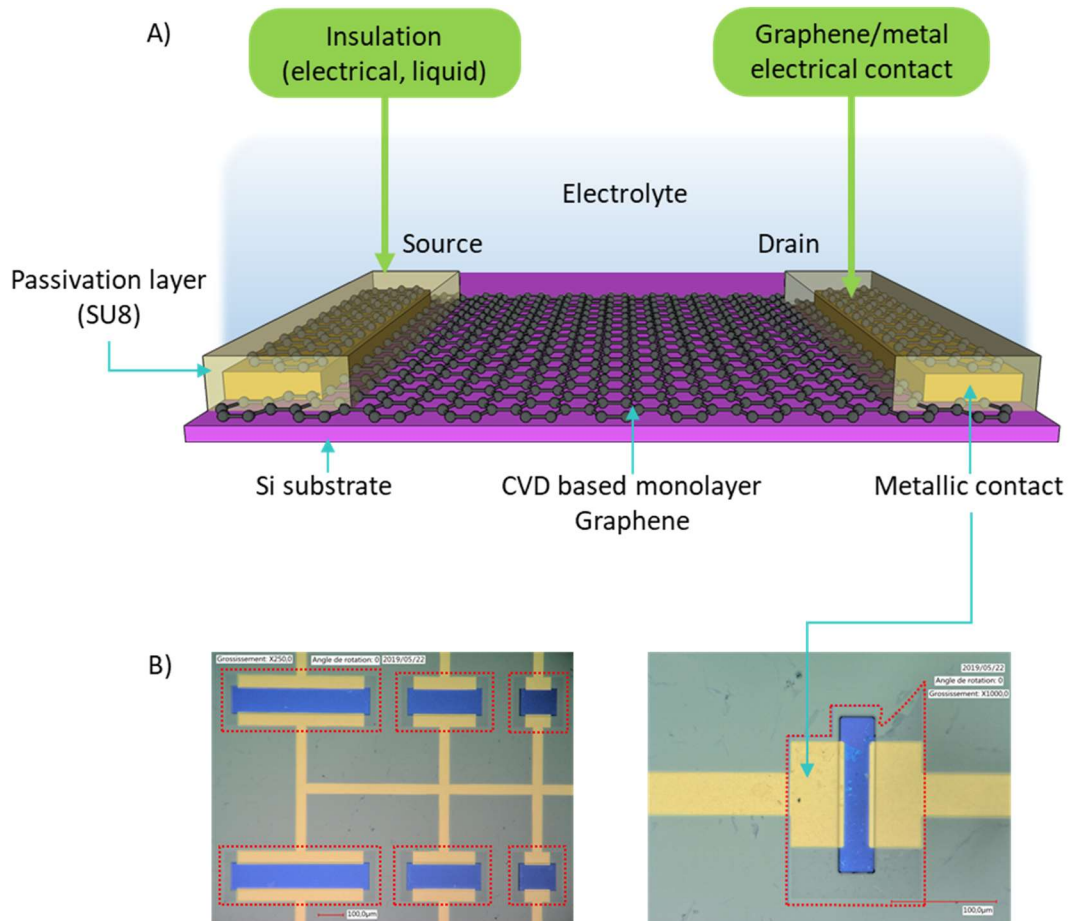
A)

Insulation (electrical, liquid)

Graphene/metal electrical contact

Electrolyte

Source

Drain

Passivation layer (SU8)

Si substrate

CVD based monolayer Graphene

Metallic contact

B)

Grossissement: X250,0 Angle de rotation: 0 2019/05/22

100,0µm

2019/05/22
Angle de rotation: 0
Grossissement: X1000,0

100,0µm